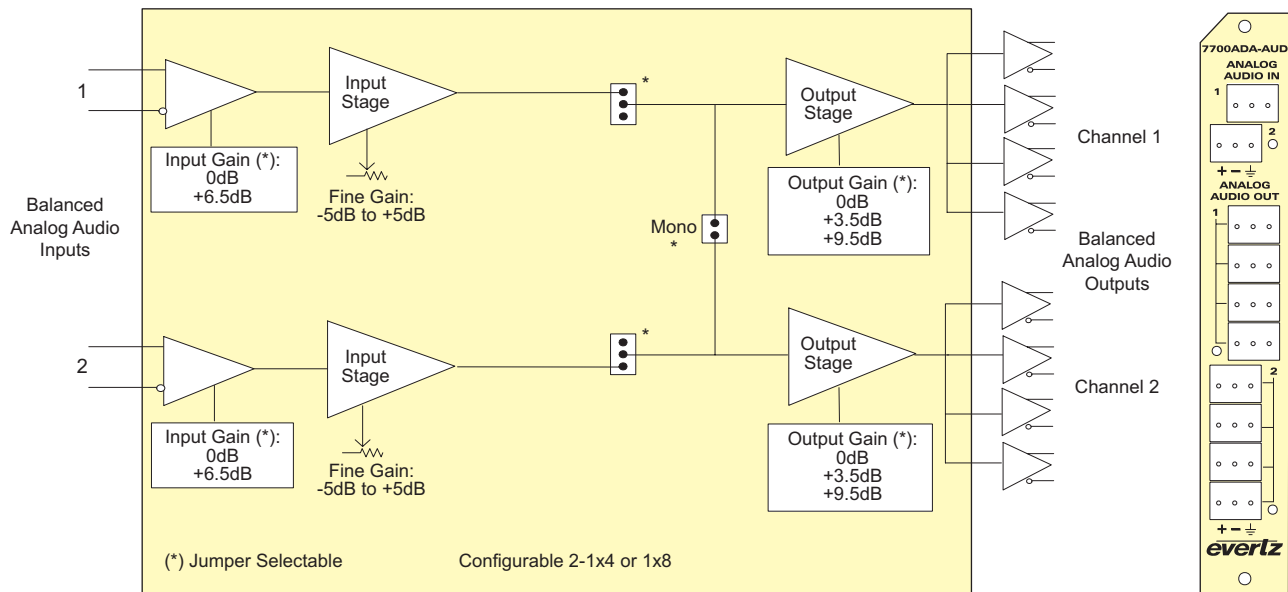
1

Balanced Analog Audio Inputs

2

Input Stage

Input Gain (*):
0dB
+6.5dB

Fine Gain:
-5dB to +5dB

*

Mono
*

Output Stage

Output Gain (*):
0dB
+3.5dB
+9.5dB

Channel 1

Balanced Analog Audio Outputs

Input Stage

Input Gain (*):
0dB
+6.5dB

Fine Gain:
-5dB to +5dB

*

Output Stage

Output Gain (*):
0dB
+3.5dB
+9.5dB

Channel 2

(*) Jumper Selectable

Configurable 2-1x4 or 1x8

7700ADA-AUD
ANALOG AUDIO IN
1
2
+ − ⏚
ANALOG AUDIO OUT
1
2
+ − ⏚
evertz